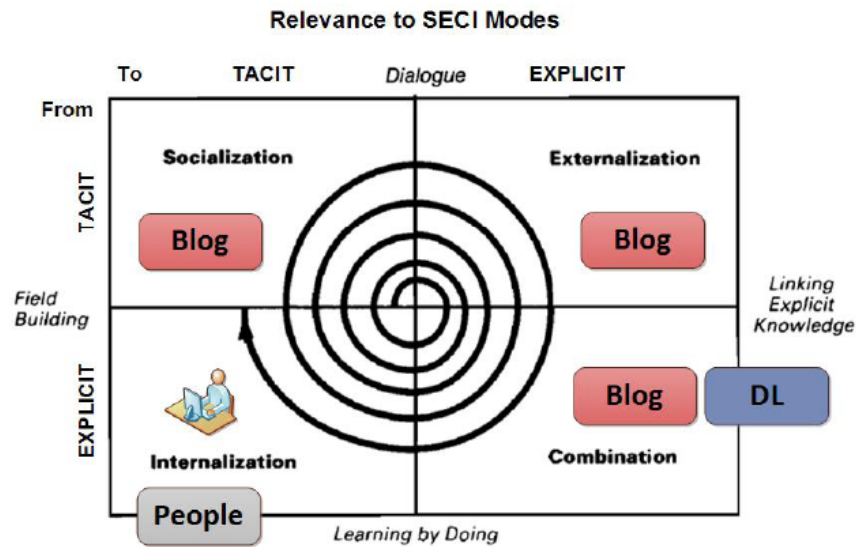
Relevance to SECI Modes

To TACIT *Dialogue* EXPLICIT

From

TACIT

Socialization

Blog

Externalization

Blog

*Field Building*

*Linking Explicit Knowledge*

EXPLICIT

Internalization

Blog DL

Combination

People

*Learning by Doing*